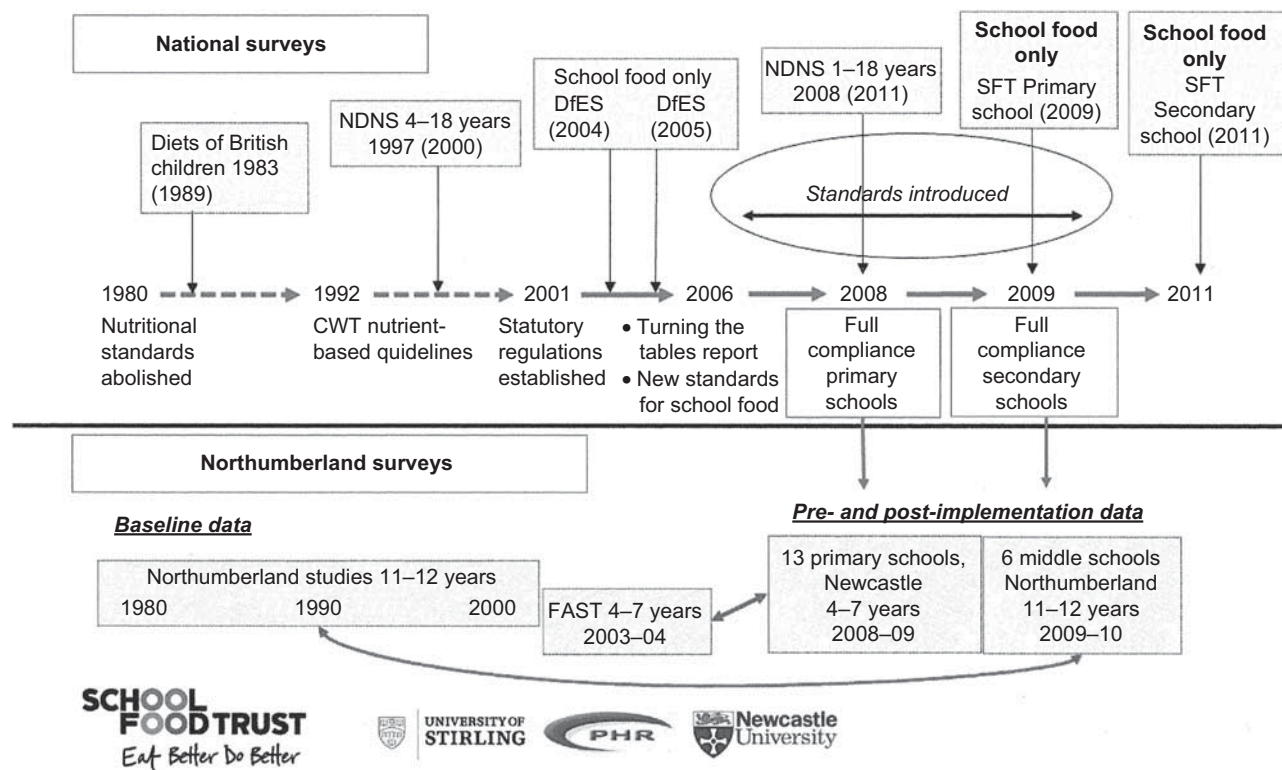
National surveys

Diets of British children 1983 (1989)

NDNS 4–18 years 1997 (2000)

School food only
DfES (2004) DfES (2005)

NDNS 1–18 years 2008 (2011)

**School food only**
SFT Primary school (2009)

**School food only**
SFT Secondary school (2011)

*Standards introduced*

1980 1992 2001 2006 2008 2009 2011

Nutritional standards abolished

CWT nutrient-based quidelines

Statutory regulations established

• Turning the tables report
• New standards for school food

Full compliance primary schools

Full compliance secondary schools

Northumberland surveys

***Baseline data***

***Pre- and post-implementation data***

Northumberland studies 11–12 years
1980 1990 2000

FAST 4–7 years 2003–04

13 primary schools, Newcastle 4–7 years 2008–09

6 middle schools Northumberland 11–12 years 2009–10

SCHOOL FOOD TRUST
Eat Better Do Better

UNIVERSITY OF STIRLING

PHR

Newcastle University